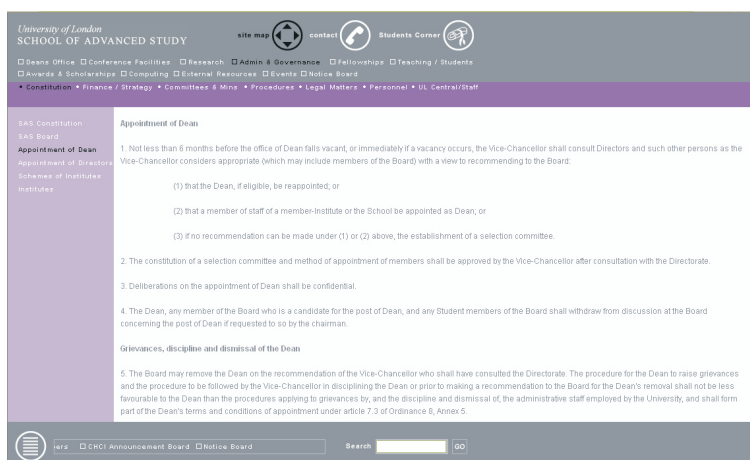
University of London
SCHOOL OF ADVANCED STUDY

site map contact Students Corner

Deans Office Conference Facilities Research Admin & Governance Fellowships Teaching / Students Awards & Scholarships Computing External Resources Events Notice Board

• Constitution • Finance / Strategy • Committees & Mins • Procedures • Legal Matters • Personnel • UL Central/Staff

SAS Constitution
SAS Board
Appointment of Dean
Appointment of Directors
Schemes of Institutes
Institutes

Appointment of Dean

1. Not less than 6 months before the office of Dean falls vacant, or immediately if a vacancy occurs, the Vice-Chancellor shall consult Directors and such other persons as the Vice-Chancellor considers appropriate (which may include members of the Board) with a view to recommending to the Board:

(1) that the Dean, if eligible, be reappointed; or

(2) that a member of staff of a member-Institute or the School be appointed as Dean; or

(3) if no recommendation can be made under (1) or (2) above, the establishment of a selection committee.

2. The constitution of a selection committee and method of appointment of members shall be approved by the Vice-Chancellor after consultation with the Directorate.

3. Deliberations on the appointment of Dean shall be confidential.

4. The Dean, any member of the Board who is a candidate for the post of Dean, and any Student members of the Board shall withdraw from discussion at the Board concerning the post of Dean if requested to so by the chairman.

Grievances, discipline and dismissal of the Dean

5. The Board may remove the Dean on the recommendation of the Vice-Chancellor who shall have consulted the Directorate. The procedure for the Dean to raise grievances and the procedure to be followed by the Vice-Chancellor in disciplining the Dean or prior to making a recommendation to the Board for the Dean's removal shall not be less favourable to the Dean than the procedures applying to grievances by, and the discipline and dismissal of, the administrative staff employed by the University, and shall form part of the Dean's terms and conditions of appointment under article 7.3 of Ordinance 8, Annex 5.

iers CHCI Announcement Board Notice Board

Search GO